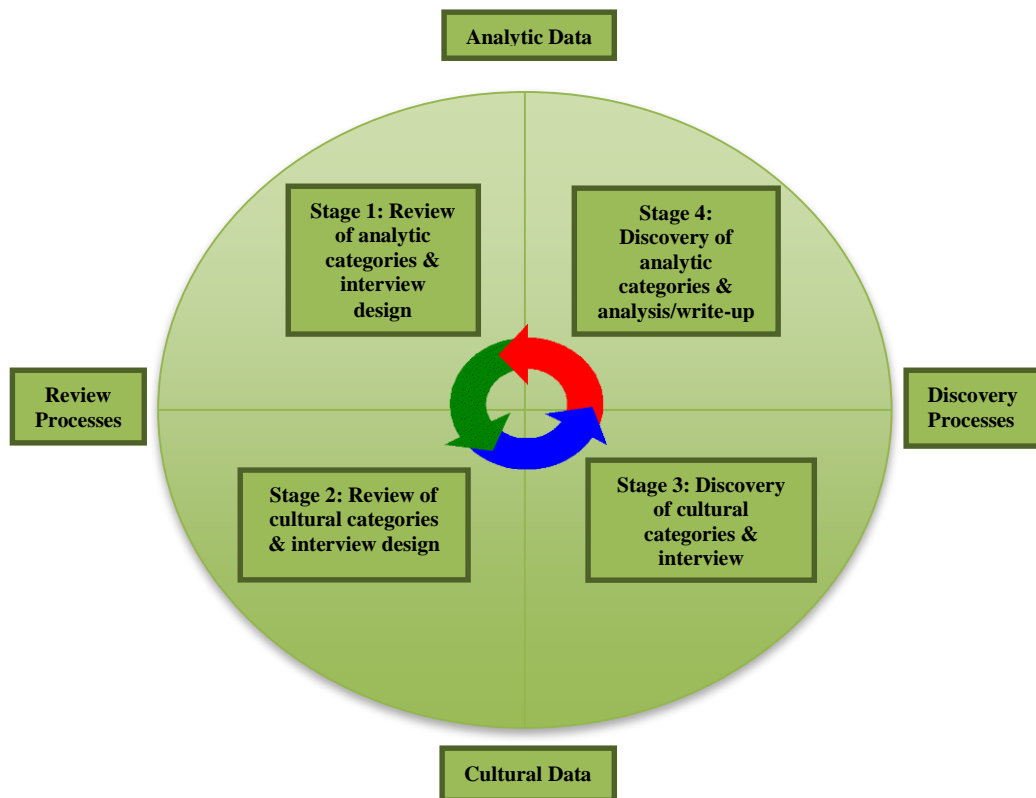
Analytic Data

Stage 1: Review of analytic categories & interview design

Stage 4: Discovery of analytic categories & analysis/write-up

Review Processes

Discovery Processes

Stage 2: Review of cultural categories & interview design

Stage 3: Discovery of cultural categories & interview

Cultural Data